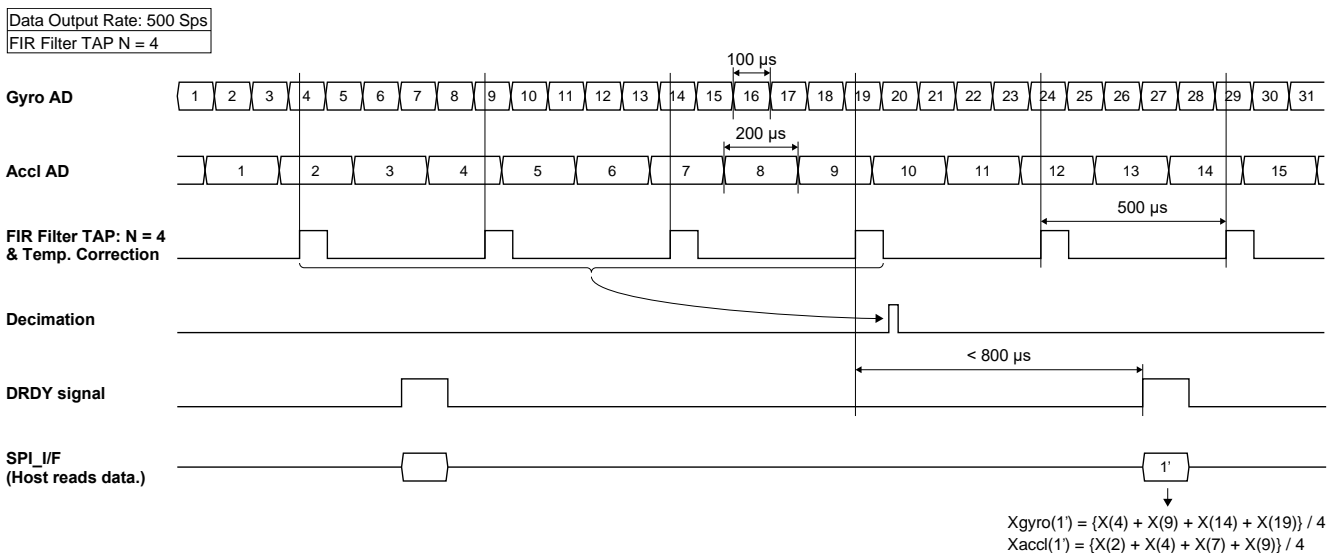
Data Output Rate: 500 Sps
FIR Filter TAP N = 4

100 µs

Gyro AD
1 2 3 4 5 6 7 8 9 10 11 12 13 14 15 16 17 18 19 20 21 22 23 24 25 26 27 28 29 30 31

200 µs

Accl AD
1 2 3 4 5 6 7 8 9 10 11 12 13 14 15

500 µs

FIR Filter TAP: N = 4
& Temp. Correction

Decimation

< 800 µs

DRDY signal

SPI_I/F
(Host reads data.)

1'

Xgyro(1') = {X(4) + X(9) + X(14) + X(19)} / 4
Xaccl(1') = {X(2) + X(4) + X(7) + X(9)} / 4